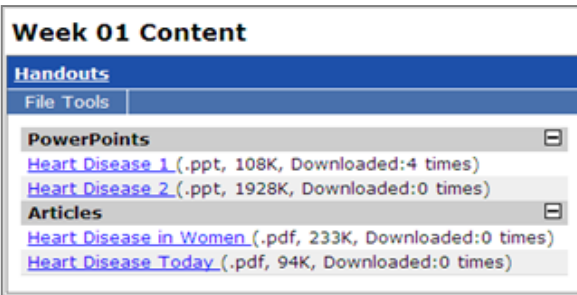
Week 01 Content

Handouts

File Tools

PowerPoints

Heart Disease 1 (.ppt, 108K, Downloaded:4 times)

Heart Disease 2 (.ppt, 1928K, Downloaded:0 times)

Articles

Heart Disease in Women (.pdf, 233K, Downloaded:0 times)

Heart Disease Today (.pdf, 94K, Downloaded:0 times)